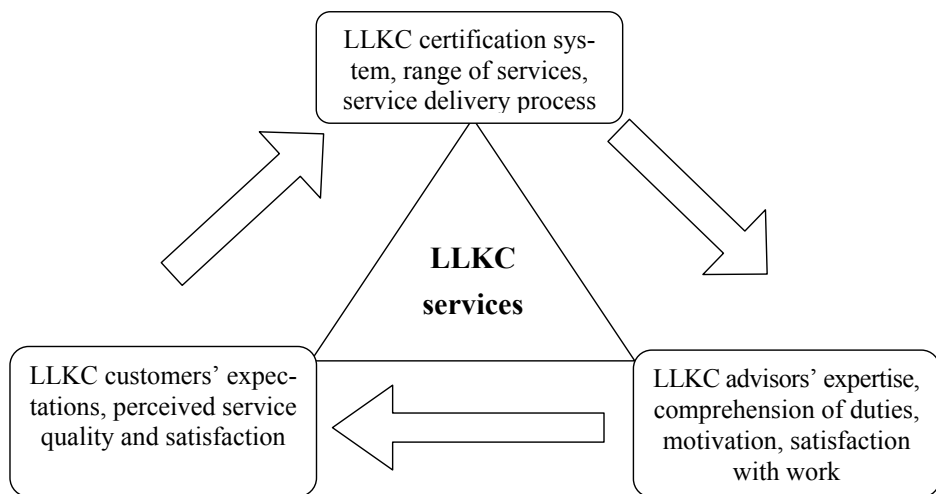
LLKC certification system, range of services, service delivery process

LLKC services

LLKC customers' expectations, perceived service quality and satisfaction

LLKC advisors' expertise, comprehension of duties, motivation, satisfaction with work